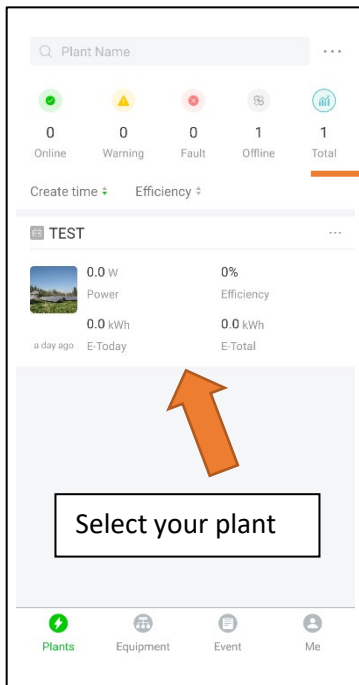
Plant Name

0 Online
0 Warning
0 Fault
1 Offline
1 Total

Create time
Efficiency

TEST

0.0 W
Power

0%
Efficiency

0.0 kWh
E-Today

0.0 kWh
E-Total

a day ago

Select your plant

Plants
Equipment
Event
Me